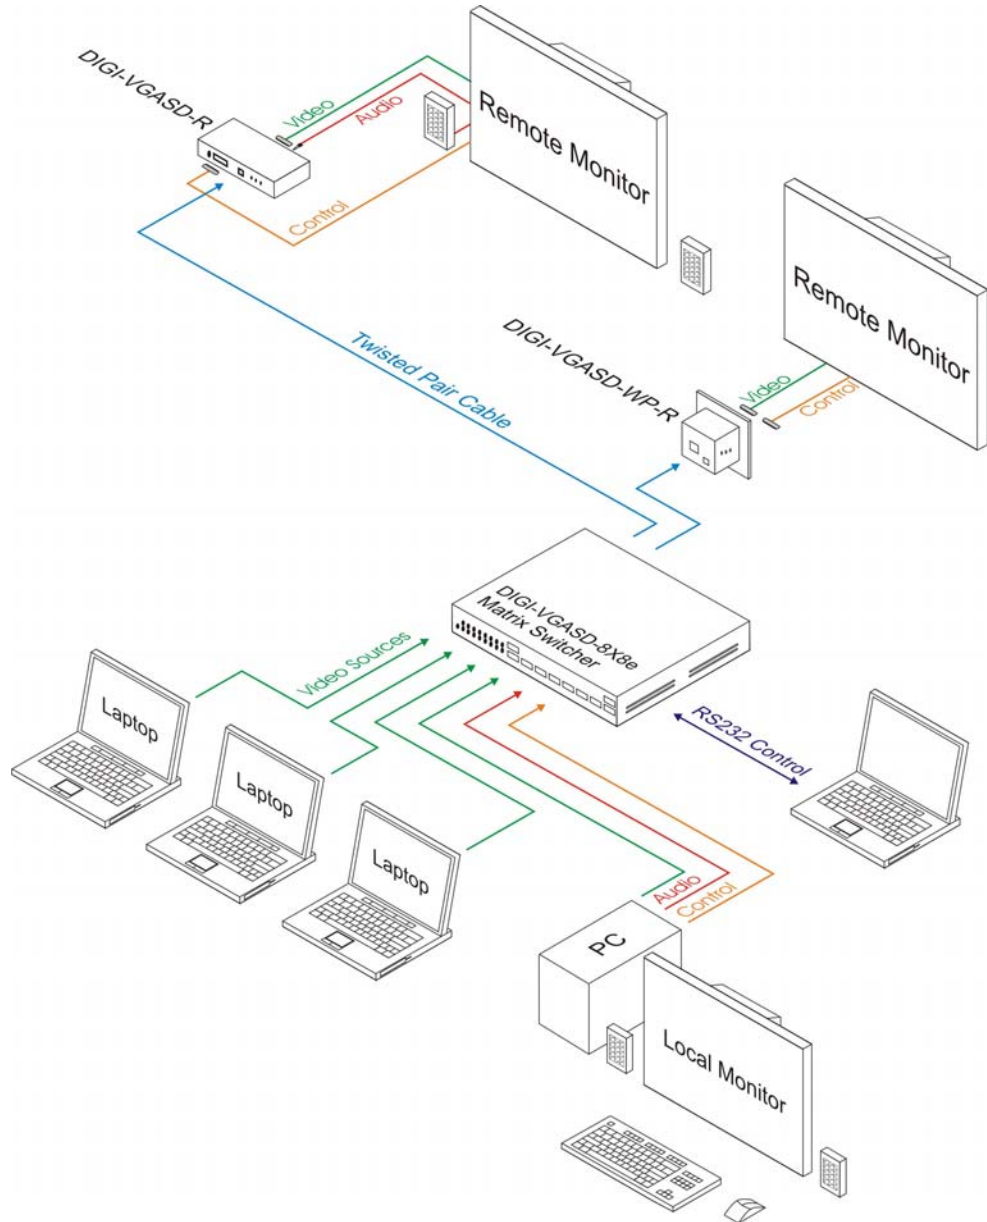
DIGI-VGASD-R

Video

Audio

Remote Monitor

Control

Remote Monitor

DIGI-VGASD-WP-R

Video

Control

Twisted Pair Cable

DIGI-VGASD-8X8e Matrix Switcher

Video Sources

Laptop

Laptop

Laptop

RS232 Control

Audio

Control

PC

Local Monitor